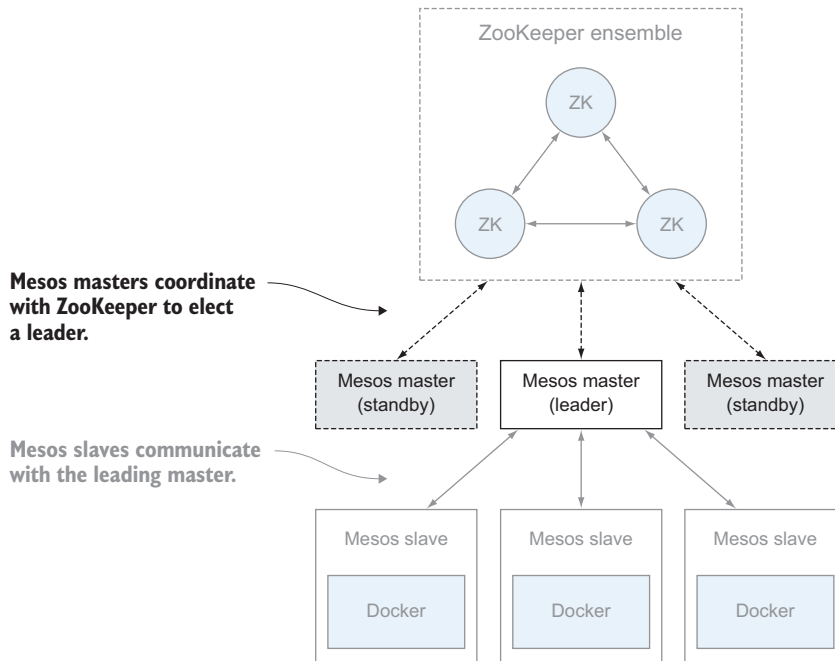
ZooKeeper ensemble

ZK

ZK

ZK

Mesos masters coordinate with ZooKeeper to elect a leader.

Mesos master (standby)

Mesos master (leader)

Mesos master (standby)

Mesos slaves communicate with the leading master.

Mesos slave

Docker

Mesos slave

Docker

Mesos slave

Docker